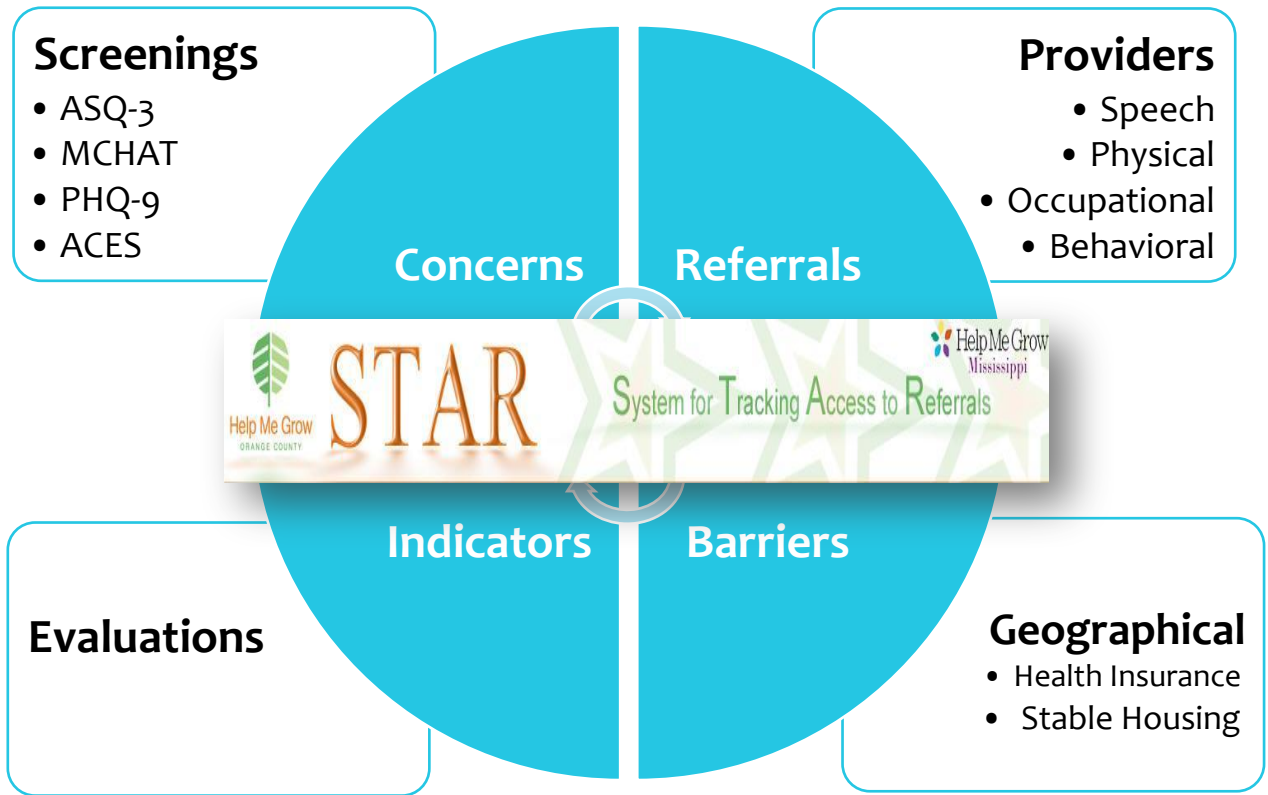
Screenings
- ASQ-3
- MCHAT
- PHQ-9
- ACES

Providers
- Speech
- Physical
- Occupational
- Behavioral

Concerns

Referrals

Help Me Grow ORANGE COUNTY

STAR

System for Tracking Access to Referrals

Help Me Grow Mississippi

Indicators

Barriers

Evaluations

Geographical
- Health Insurance
- Stable Housing